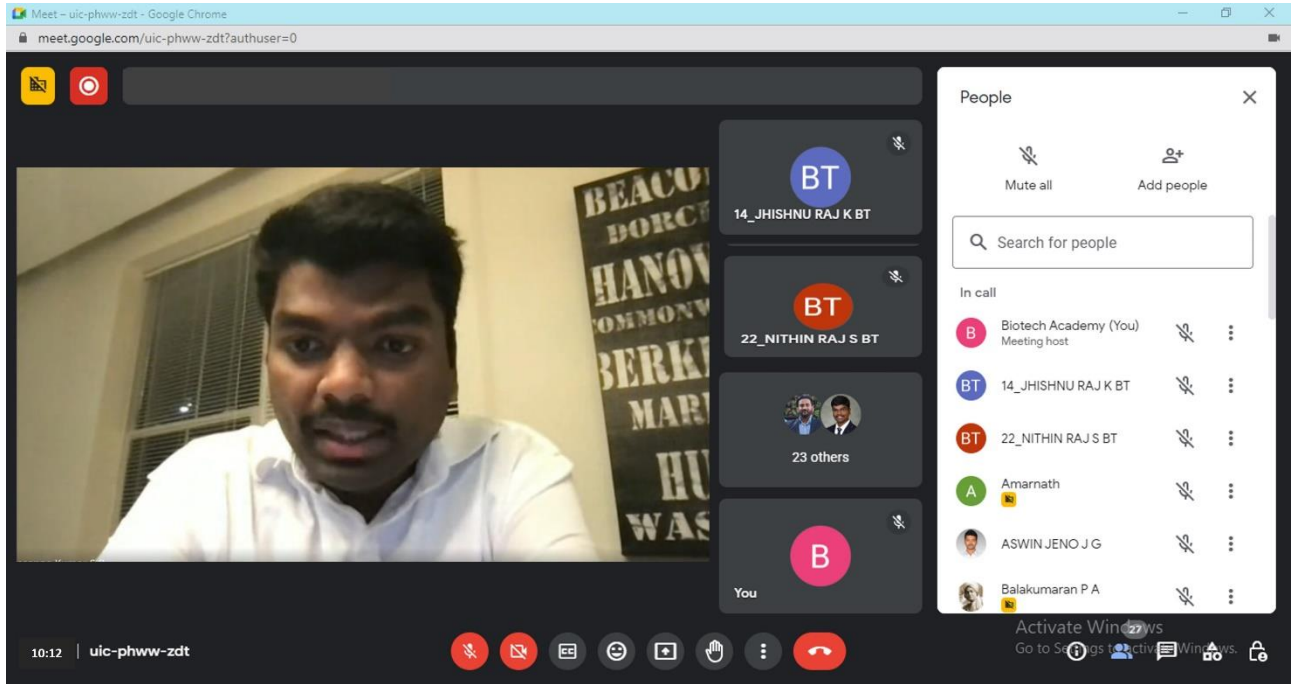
Meet – uic-phww-zdt - Google Chrome
meet.google.com/uic-phww-zdt?authuser=0

BEACO
DORC
HANOV
COMMONW
BERK
MAR
HU
WAS

BT
14_JHISHNU RAJ K BT

BT
22_NITHIN RAJ S BT

23 others

B
You

People

Mute all
Add people

Search for people

In call

B Biotech Academy (You)
Meeting host

BT 14_JHISHNU RAJ K BT

BT 22_NITHIN RAJ S BT

A Amarnath

ASWIN JENO J G

Balakumaran P A

10:12 | uic-phww-zdt

Activate Windows
Go to Settings to activate Windows.

27